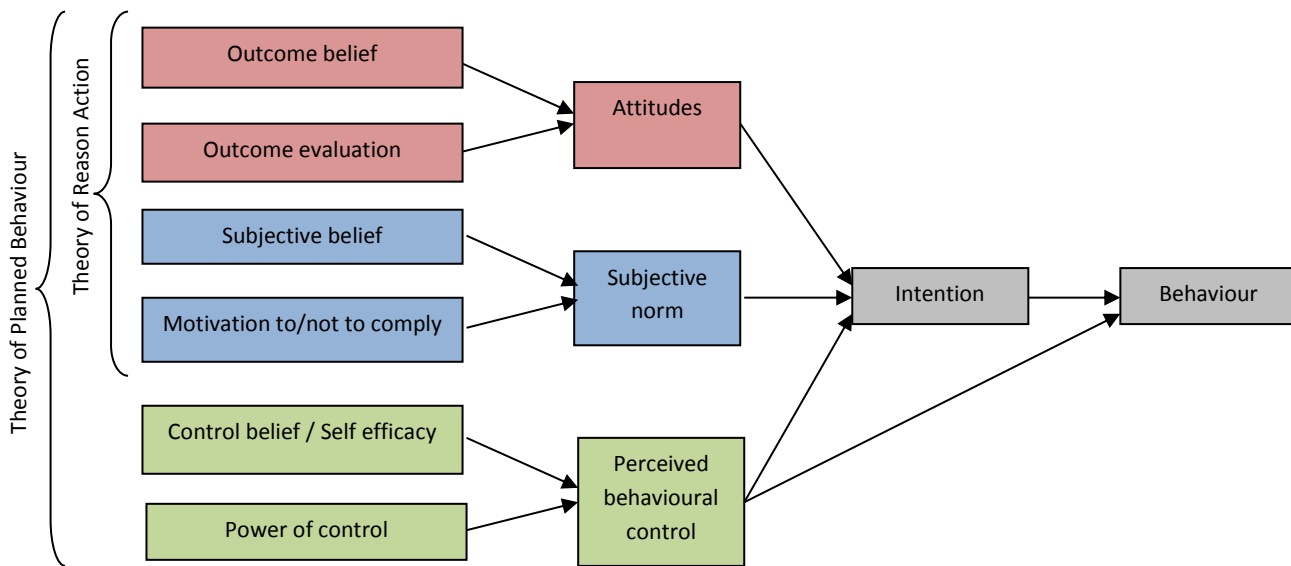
Theory of Planned Behaviour

Theory of Reason Action

Outcome belief

Outcome evaluation

Attitudes

Subjective belief

Motivation to/not to comply

Subjective norm

Intention

Behaviour

Control belief / Self efficacy

Power of control

Perceived behavioural control